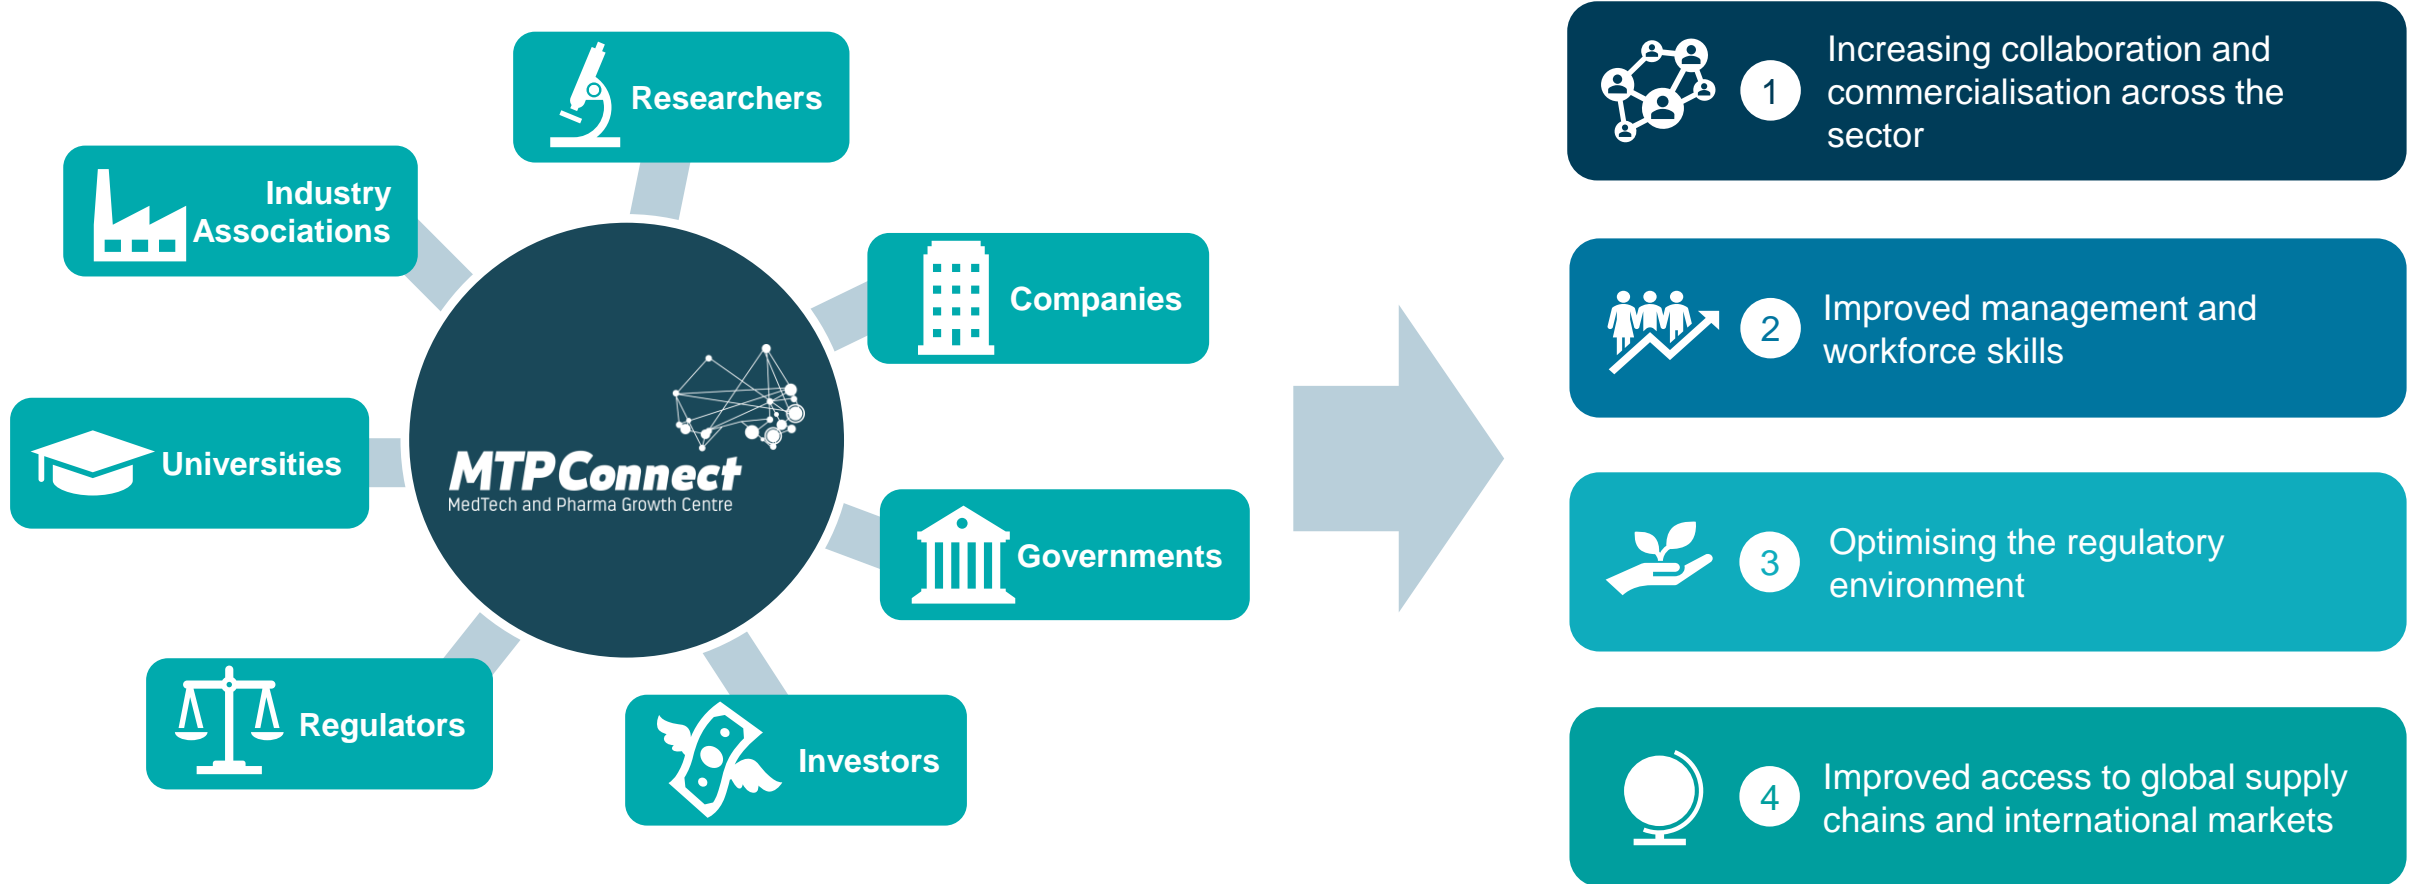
Researchers

Industry Associations

Companies

Universities

MTPConnect
MedTech and Pharma Growth Centre

Governments

Regulators

Investors

1 Increasing collaboration and commercialisation across the sector

2 Improved management and workforce skills

3 Optimising the regulatory environment

4 Improved access to global supply chains and international markets